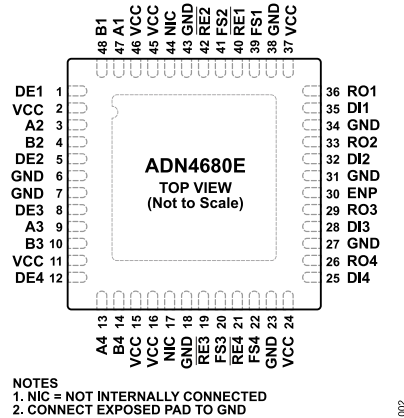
48 B1
47 A1
46 VCC
45 VCC
44 NIC
43 GND
42 $\overline{RE2}$
41 FS2
40 $\overline{RE1}$
39 FS1
38 GND
37 VCC

DE1 1
VCC 2
A2 3
B2 4
DE2 5
GND 6
GND 7
DE3 8
A3 9
B3 10
VCC 11
DE4 12

ADN4680E
TOP VIEW
(Not to Scale)

36 RO1
35 DI1
34 GND
33 RO2
32 DI2
31 GND
30 ENP
29 RO3
28 DI3
27 GND
26 RO4
25 DI4

13 A4
14 B4
15 VCC
16 VCC
17 NIC
18 GND
19 $\overline{RE3}$
20 FS3
21 $\overline{RE4}$
22 FS4
23 GND
24 VCC

NOTES
1. NIC = NOT INTERNALLY CONNECTED
2. CONNECT EXPOSED PAD TO GND

002